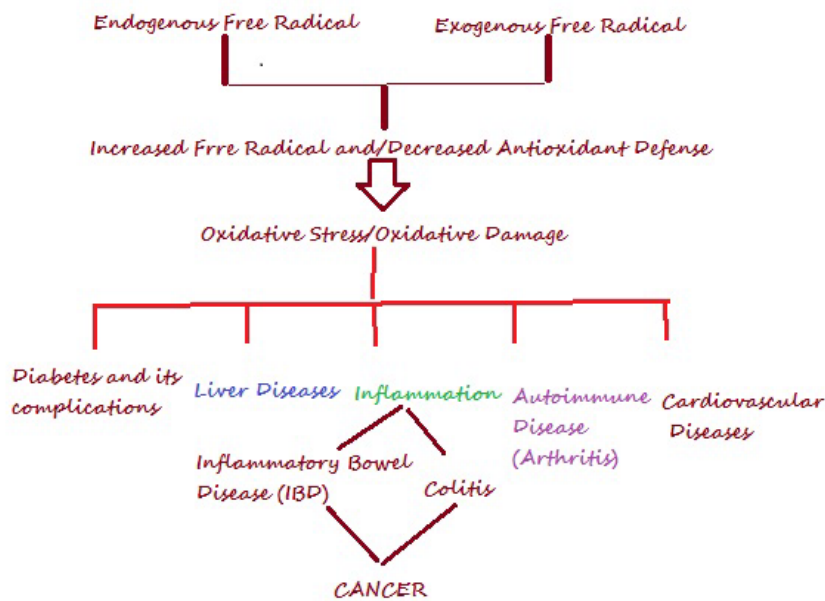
Endogenous Free Radical

Exogenous Free Radical

Increased Frre Radical and/Decreased Antioxidant Defense

Oxidative Stress/Oxidative Damage

Diabetes and its complications

Liver Diseases

Inflammation

Autoimmune Disease (Arthritis)

Cardiovascular Diseases

Inflammatory Bowel Disease (IBD)

Colitis

CANCER